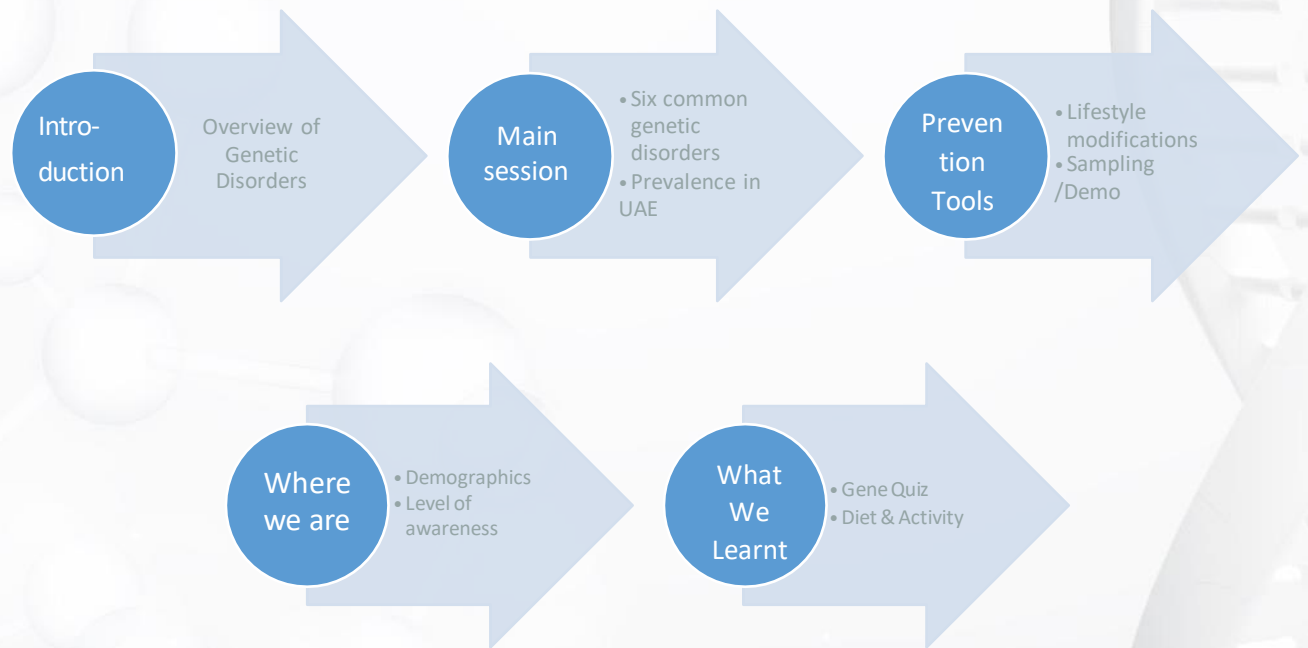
Intro-duction

Overview of Genetic Disorders

Main session

• Six common genetic disorders
• Prevalence in UAE

Preven tion Tools

• Lifestyle modifications
• Sampling /Demo

Where we are

• Demographics
• Level of awareness

What We Learnt

• Gene Quiz
• Diet & Activity